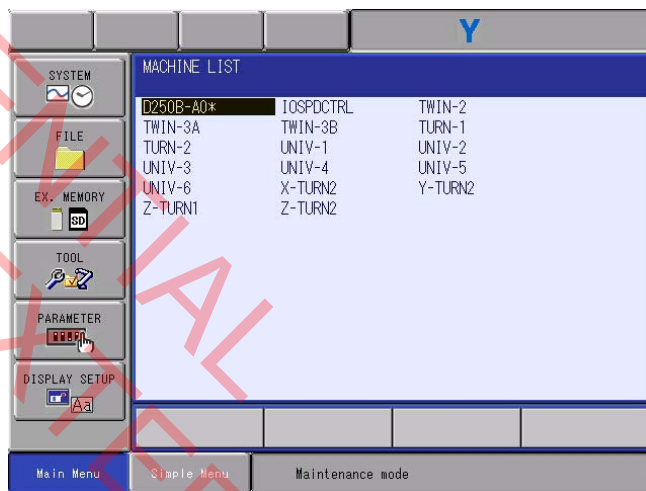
Y

SYSTEM

FILE

EX. MEMORY

SD

TOOL

PARAMETER

DISPLAY SETUP

Aa

MACHINE LIST

| D250B-A0* | IOSPDCTRL | TWIN-2 |
|---|---|---|
| TWIN-3A | TWIN-3B | TURN-1 |
| TURN-2 | UNIV-1 | UNIV-2 |
| UNIV-3 | UNIV-4 | UNIV-5 |
| UNIV-6 | X-TURN2 | Y-TURN2 |
| Z-TURN1 | Z-TURN2 | |

Main Menu

Simple Menu

Maintenance mode